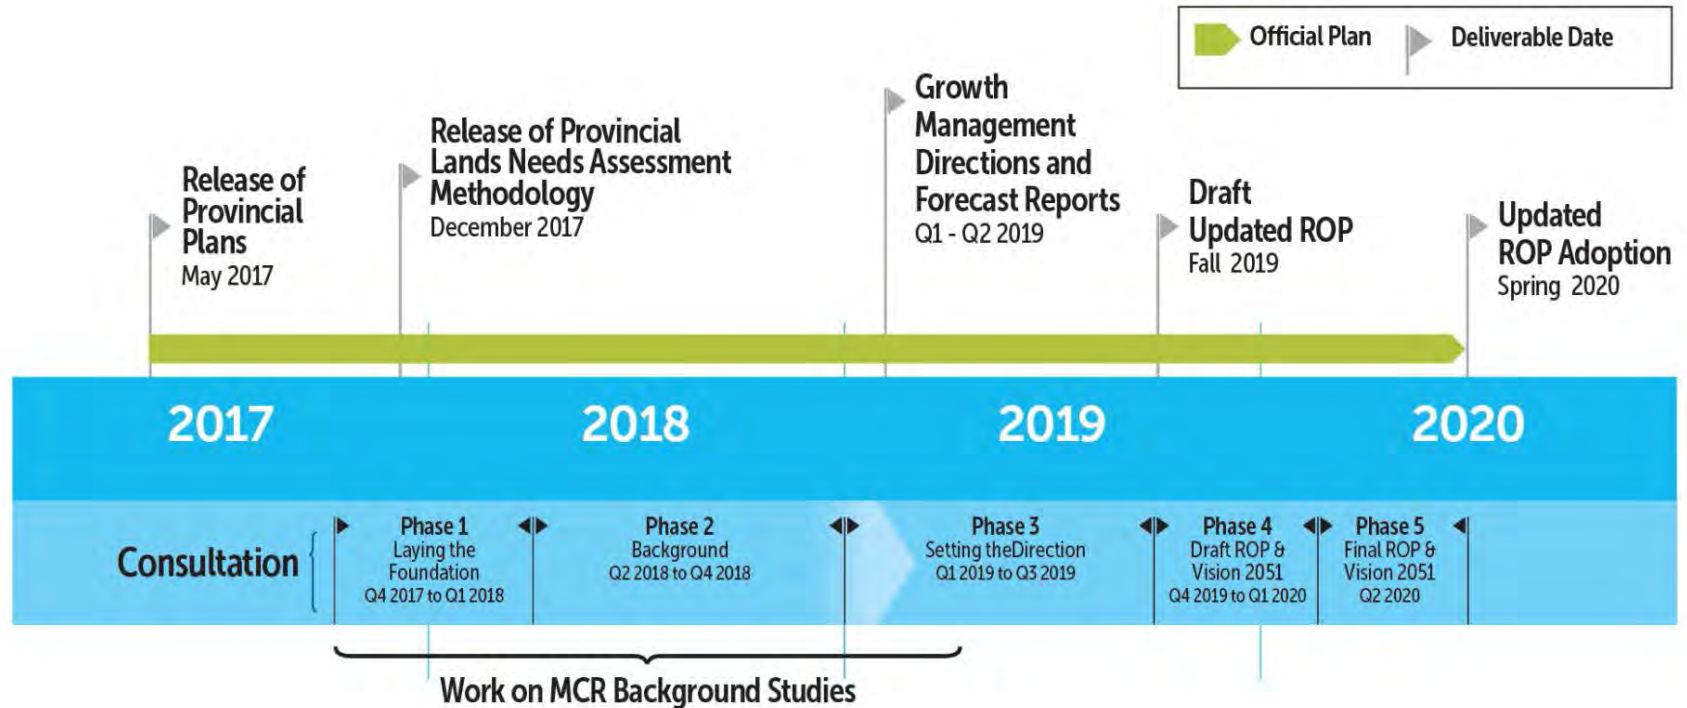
Official Plan
Deliverable Date

Release of Provincial Plans
May 2017

Release of Provincial Lands Needs Assessment Methodology
December 2017

Growth Management Directions and Forecast Reports
Q1 - Q2 2019

Draft Updated ROP
Fall 2019

Updated ROP Adoption
Spring 2020

2017
2018
2019
2020

Consultation

Phase 1
Laying the Foundation
Q4 2017 to Q1 2018

Phase 2
Background
Q2 2018 to Q4 2018

Phase 3
Setting theDirection
Q1 2019 to Q3 2019

Phase 4
Draft ROP & Vision 2051
Q4 2019 to Q1 2020

Phase 5
Final ROP & Vision 2051
Q2 2020

Work on MCR Background Studies